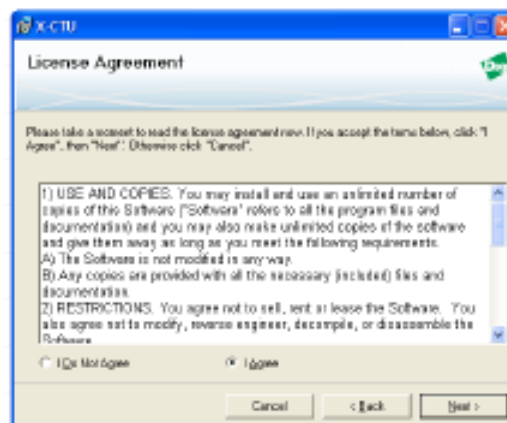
X-CTU

License Agreement

Please take a moment to read the license agreement now. If you accept the terms below, click "I Agree", then "Next". Otherwise click "Cancel".

1) USE AND COPIES: You may install and use an unlimited number of copies of this Software ("Software" refers to all the program files and documentation) and you may also make unlimited copies of the software and give them away as long as you meet the following requirements.
A) The Software is not modified in any way.
B) Any copies are provided with all the necessary (included) files and documentation.
2) RESTRICTIONS. You agree not to sell, rent or lease the Software. You also agree not to modify, reverse engineer, decompile, or disassemble the Software.

I Do Not Agree

I Agree

Cancel

< Back

Next >